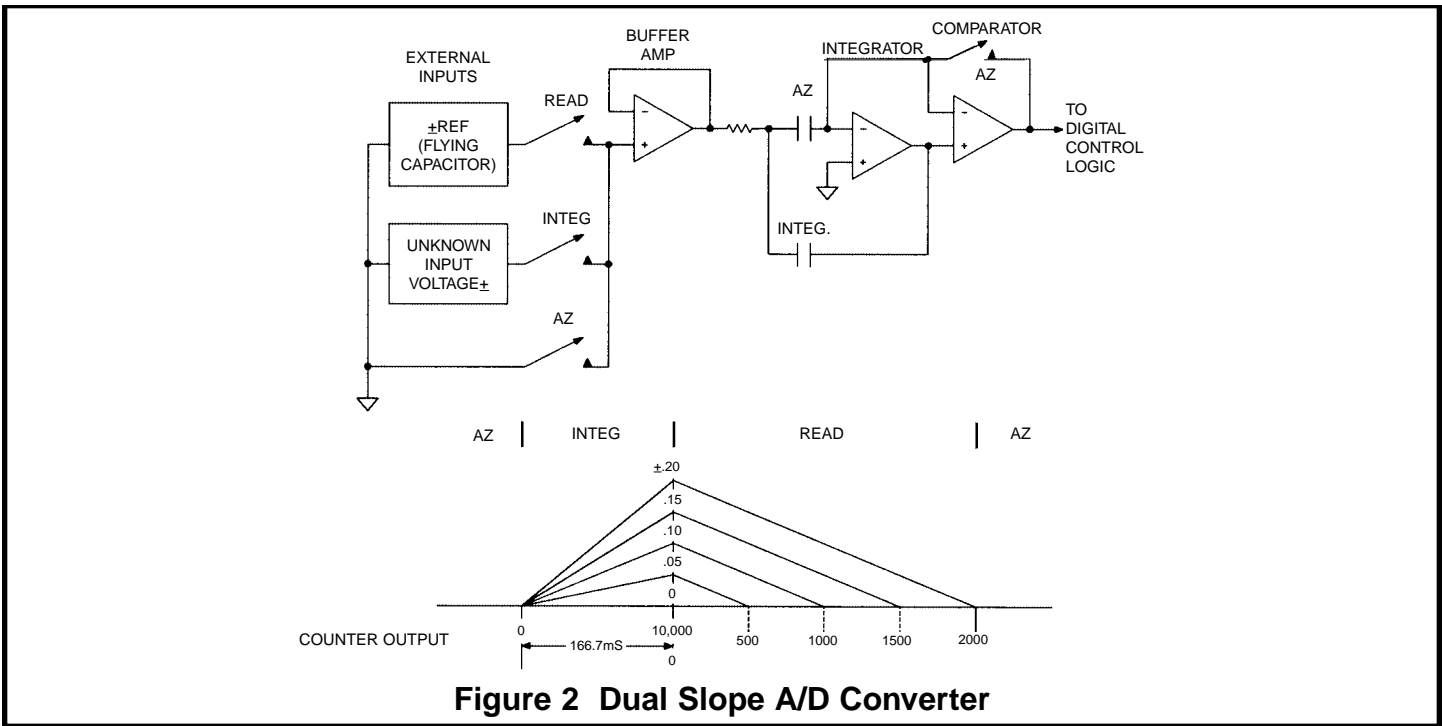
EXTERNAL INPUTS

BUFFER AMP

INTEGRATOR

COMPARATOR

AZ

READ

$\pm$REF (FLYING CAPACITOR)

AZ

TO DIGITAL CONTROL LOGIC

INTEG

UNKNOWN INPUT VOLTAGE$\pm$

INTEG.

AZ

AZ | INTEG | READ | AZ

$\pm$.20

.15

.10

.05

0

COUNTER OUTPUT

0

10,000

0

500

1000

1500

2000

166.7mS

**Figure 2 Dual Slope A/D Converter**